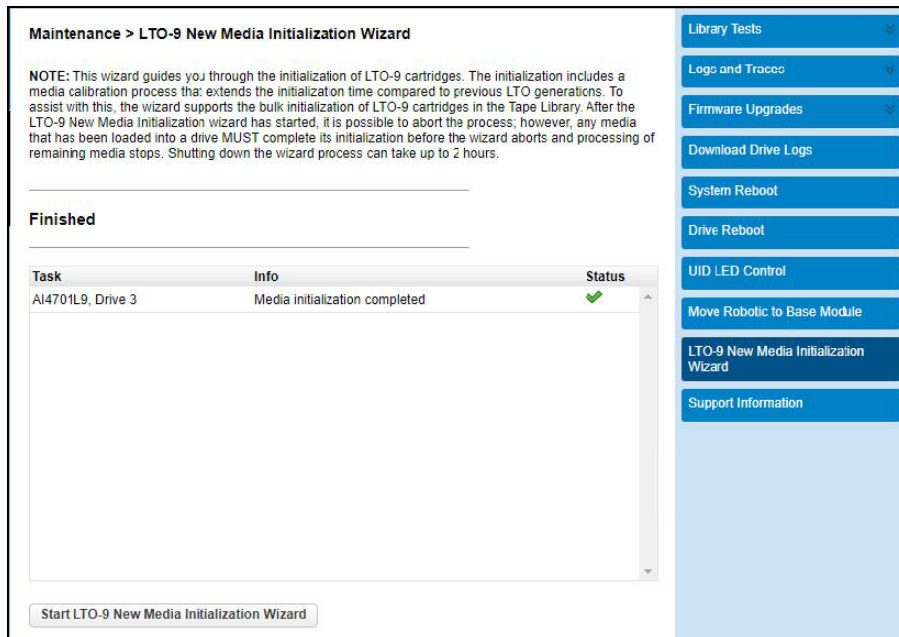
Maintenance > LTO-9 New Media Initialization Wizard

NOTE: This wizard guides you through the initialization of LTO-9 cartridges. The initialization includes a media calibration process that extends the initialization time compared to previous LTO generations. To assist with this, the wizard supports the bulk initialization of LTO-9 cartridges in the Tape Library. After the LTO-9 New Media Initialization wizard has started, it is possible to abort the process; however, any media that has been loaded into a drive MUST complete its initialization before the wizard aborts and processing of remaining media stops. Shutting down the wizard process can take up to 2 hours.

Finished

| Task | Info | Status |
|---|---|---|
| AI4701L9, Drive 3 | Media initialization completed | ✔ |

Start LTO-9 New Media Initialization Wizard

Library Tests
Logs and Traces
Firmware Upgrades
Download Drive Logs
System Reboot
Drive Reboot
UID LED Control
Move Robotic to Base Module
LTO-9 New Media Initialization Wizard
Support Information